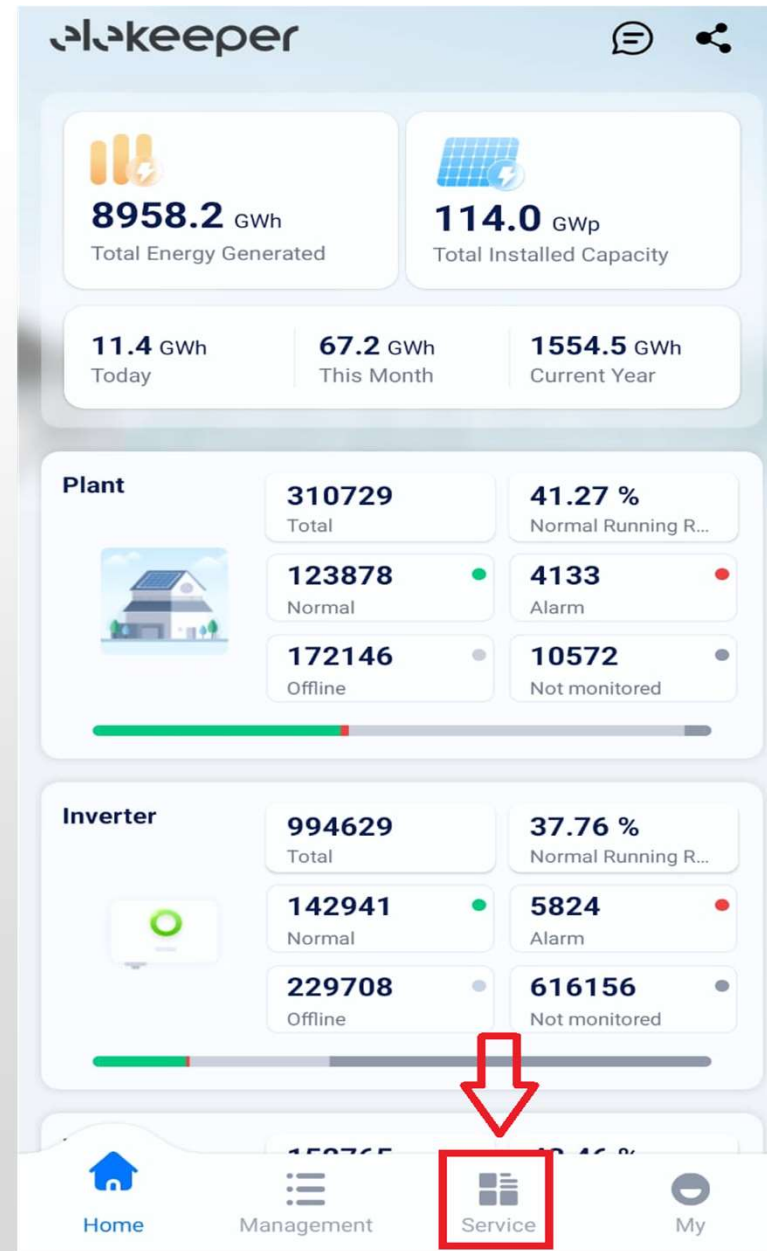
elekeeper

8958.2 GWh
Total Energy Generated

114.0 GWp
Total Installed Capacity

11.4 GWh
Today

67.2 GWh
This Month

1554.5 GWh
Current Year

Plant

310729
Total

41.27 %
Normal Running R...

123878
Normal

4133
Alarm

172146
Offline

10572
Not monitored

Inverter

994629
Total

37.76 %
Normal Running R...

142941
Normal

5824
Alarm

229708
Offline

616156
Not monitored

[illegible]

Home
Management
Service
My